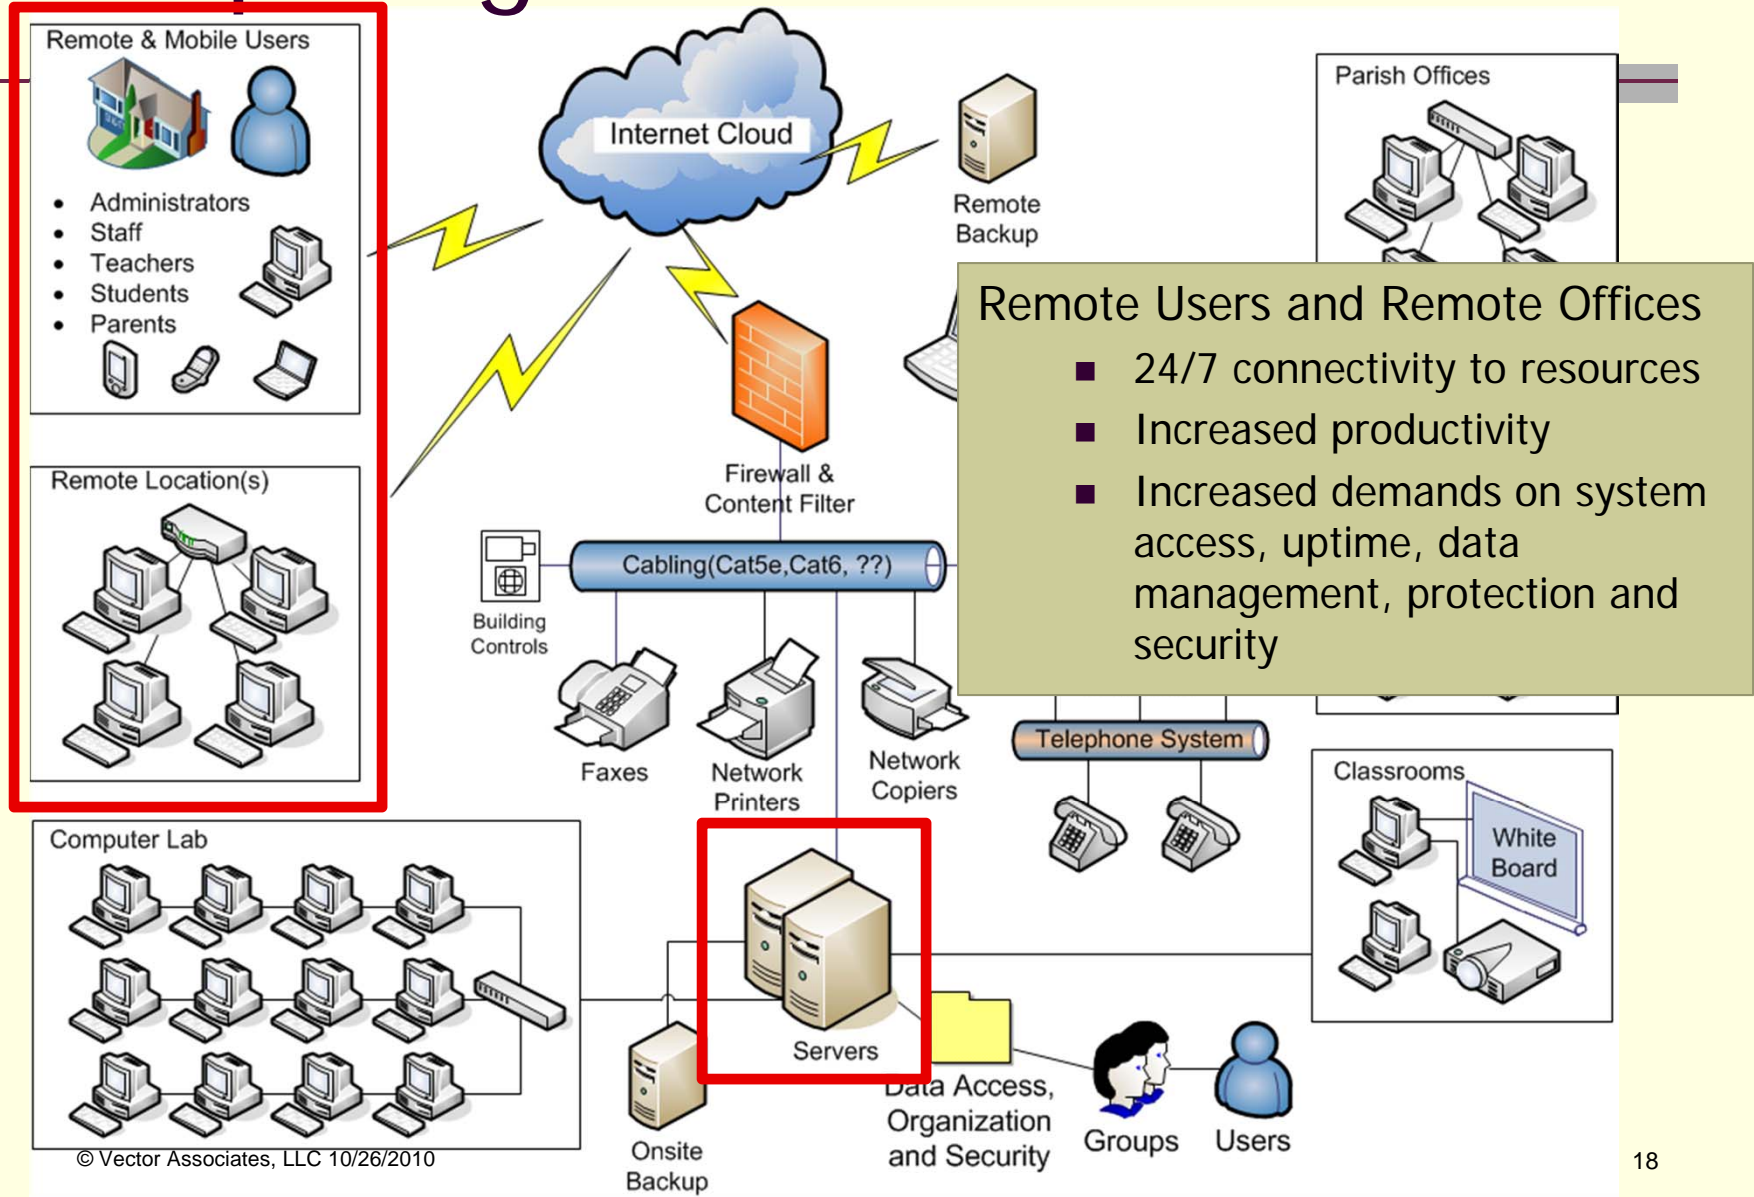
Remote & Mobile Users

- Administrators
- Staff
- Teachers
- Students
- Parents

Internet Cloud

Remote Backup

Parish Offices

Remote Location(s)

Firewall & Content Filter

Building Controls

Cabling(Cat5e,Cat6, ??)

Remote Users and Remote Offices

- 24/7 connectivity to resources
- Increased productivity
- Increased demands on system access, uptime, data management, protection and security

Faxes

Network Printers

Network Copiers

Telephone System

Classrooms

White Board

Computer Lab

Servers

Data Access, Organization and Security

Groups

Users

Onsite Backup

© Vector Associates, LLC 10/26/2010

18